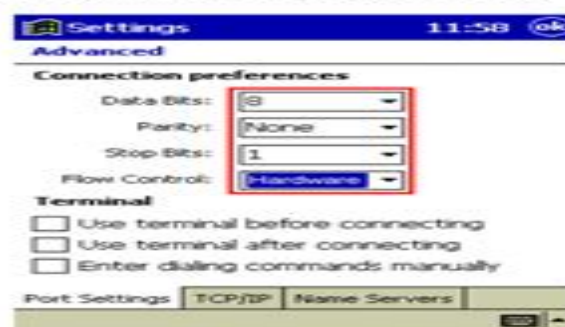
Settings 11:58 ok

Advanced

Connection preferences

Data Bits: 8

Parity: None

Stop Bits: 1

Flow Control: Hardware

Terminal

Use terminal before connecting

Use terminal after connecting

Enter dialing commands manually

Port Settings | TCP/IP | Name Servers